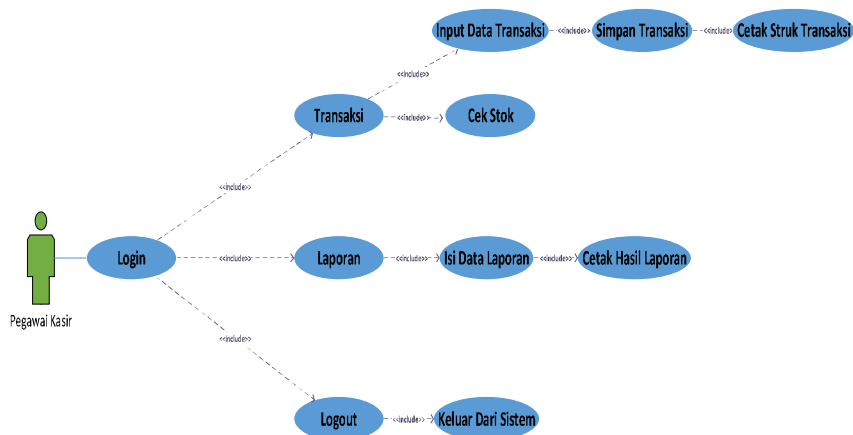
Input Data Transaksi
<<include>>
Simpan Transaksi
<<include>>
Cetak Struk Transaksi
<<include>>
Transaksi
<<include>>
Cek Stok
<<include>>
Pegawai Kasir
Login
<<include>>
Laporan
<<include>>
Isi Data Laporan
<<include>>
Cetak Hasil Laporan
<<include>>
Logout
<<include>>
Keluar Dari Sistem